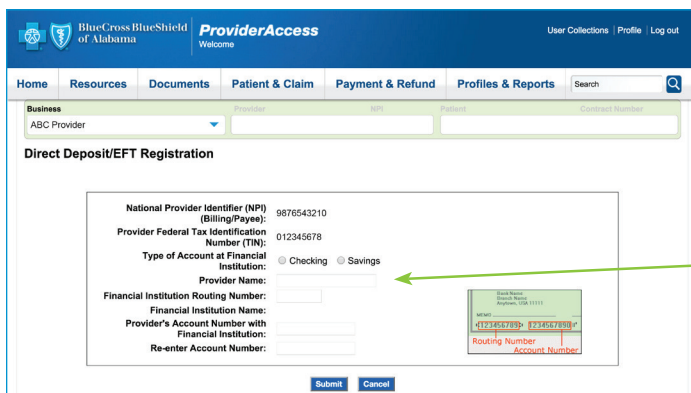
BlueCross BlueShield of Alabama

ProviderAccess
Welcome

User Collections | Profile | Log out

Home | Resources | Documents | Patient & Claim | Payment & Refund | Profiles & Reports | Search

Business
ABC Provider

Provider | NPI | Patient | Contract Number

Direct Deposit/EFT Registration

National Provider Identifier (NPI) (Billing/Payee): 9876543210

Provider Federal Tax Identification Number (TIN): 012345678

Type of Account at Financial Institution: Checking Savings

Provider Name:

Financial Institution Routing Number:

Financial Institution Name:

Provider's Account Number with Financial Institution:

Re-enter Account Number:

Bank Name
Branch Name
Anytown, USA 11111

MEMO

123456789 1234567890

Routing Number
Account Number

Submit Cancel